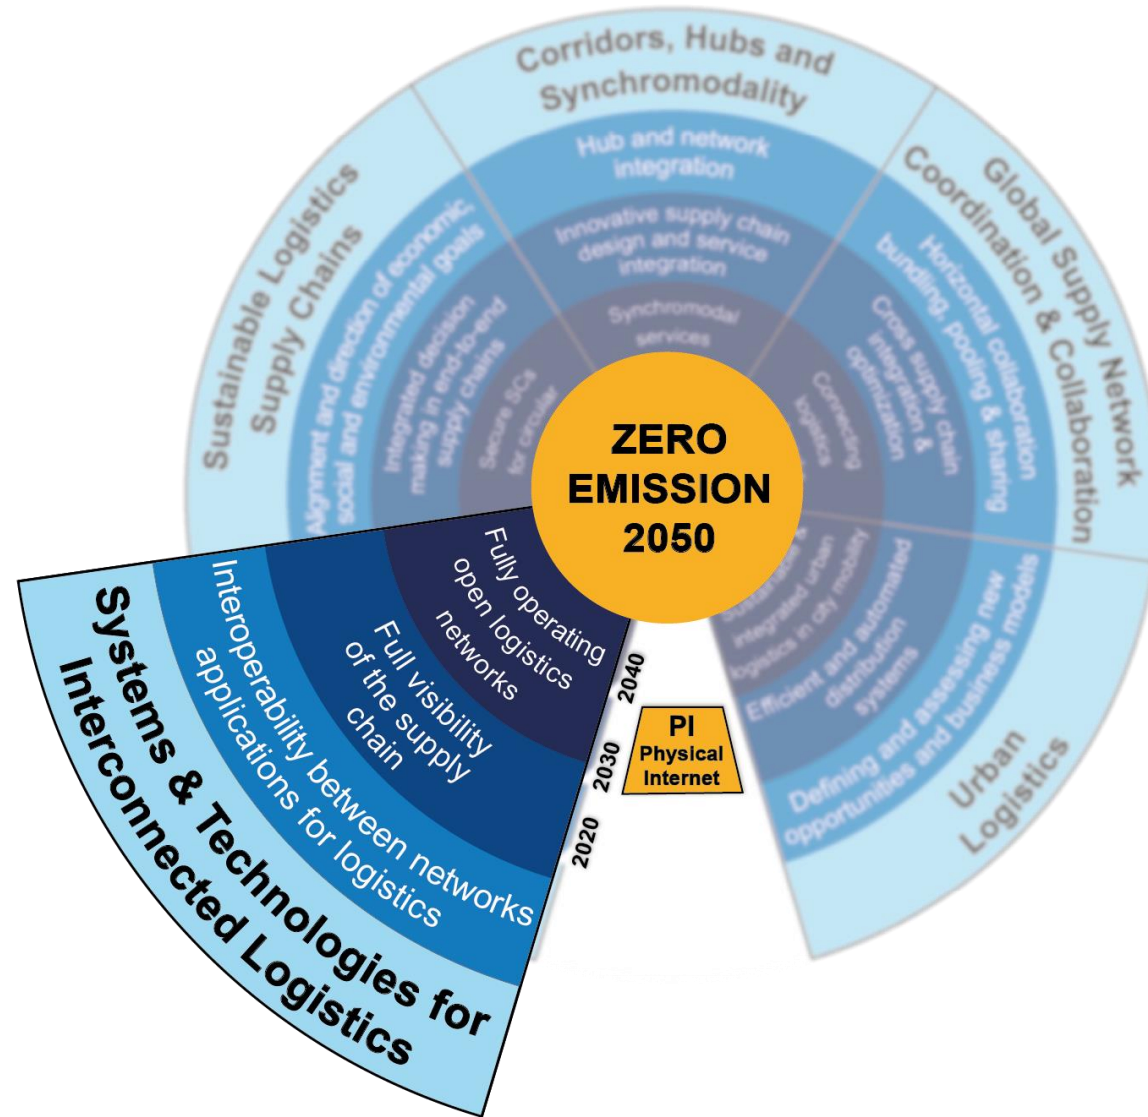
Corridors, Hubs and Synchromodality

Hub and network integration

Innovative supply chain design and service integration

Synchromodal services

Global Supply Network Coordination & Collaboration

Horizontal collaboration bundling, pooling & sharing

Cross supply chain integration & optimization

Connecting logistics

Sustainable Logistics Supply Chains

Alignment and direction of economic, social and environmental goals

Integrated decision making in end-to-end supply chains

Secure SCs for circular

ZERO EMISSION 2050

Sustainable integrated urban logistics in city mobility

Efficient and automated distribution systems

Defining and assessing new opportunities and business models

Urban Logistics

Systems & Technologies for Interconnected Logistics

Interoperability between networks applications for logistics

Full visibility of the supply chain

Fully operating open logistics networks

2040

2030

2020

PI Physical Internet